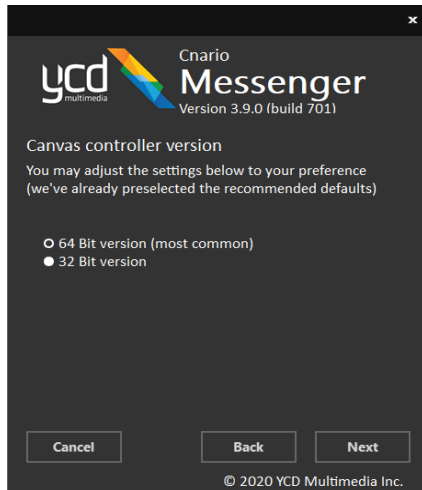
×

ycd multimedia

Cnario
Messenger
Version 3.9.0 (build 701)

Canvas controller version

You may adjust the settings below to your preference (we've already preselected the recommended defaults)

64 Bit version (most common)
32 Bit version

Cancel

Back

Next

© 2020 YCD Multimedia Inc.